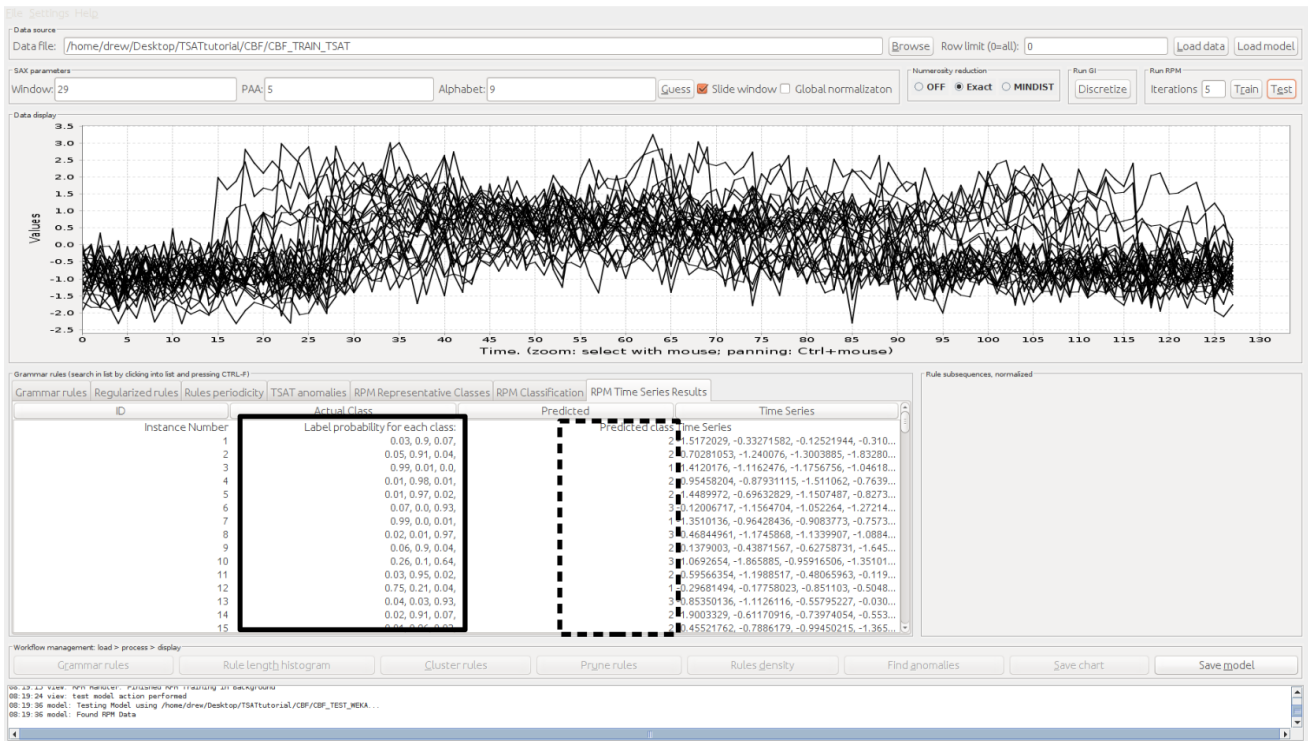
File Settings Help

Data source
Data file: /home/drew/Desktop/TSATtutorial/CBF/CBF_TRAIN_TSAT Browse Row limit (0=all): 0 Load data Load model

SAX parameters
Window: 29 PAA: 5 Alphabet: 9 Guess Slide window Global normalizaton

Numerosity reduction
OFF Exact MINDIST

Run GI
Discretize

Run RPM
Iterations 5 Train Test

Data display
Values
3.5 3.0 2.5 2.0 1.5 1.0 0.5 0.0 -0.5 -1.0 -1.5 -2.0 -2.5
0 5 10 15 20 25 30 35 40 45 50 55 60 65 70 75 80 85 90 95 100 105 110 115 120 125 130
Time. (zoom: select with mouse; panning: Ctrl+mouse)

Grammar rules (search in list by clicking into list and pressing CTRL-F)
Grammar rules | Regularized rules | Rules periodicity | TSAT anomalies | RPM Representative Classes | RPM Classification | RPM Time Series Results

Rule subsequences, normalized

| ID | Actual Class | Predicted | Time Series |
|---|---|---|---|
| Instance Number | Label probability for each class: | Predicted class | Time Series |
| 1 | 0.03, 0.9, 0.07, | 2 | 1.5172029, -0.33271582, -0.12521944, -0.310... |
| 2 | 0.05, 0.91, 0.04, | 2 | 0.70281053, -1.240076, -1.3003885, -1.83280... |
| 3 | 0.99, 0.01, 0.0, | 1 | 1.4120176, -1.1162476, -1.1756756, -1.04618... |
| 4 | 0.01, 0.98, 0.01, | 2 | 0.95458204, -0.87931115, -1.511062, -0.7639... |
| 5 | 0.01, 0.97, 0.02, | 2 | 1.4489972, -0.69632829, -1.1507487, -0.8273... |
| 6 | 0.07, 0.0, 0.93, | 3 | 0.12006717, -1.1564704, -1.052264, -1.27214... |
| 7 | 0.99, 0.0, 0.01, | 1 | 1.3510136, -0.96428436, -0.9083773, -0.7573... |
| 8 | 0.02, 0.01, 0.97, | 3 | 0.46844961, -1.1745868, -1.1339907, -1.0884... |
| 9 | 0.06, 0.9, 0.04, | 2 | 0.1379003, -0.43871567, -0.62758731, -1.645... |
| 10 | 0.26, 0.1, 0.64, | 3 | 1.0692654, -1.865885, -0.95916506, -1.35101... |
| 11 | 0.03, 0.95, 0.02, | 2 | 0.59566354, -1.1988517, -0.48065963, -0.119... |
| 12 | 0.75, 0.21, 0.04, | 1 | 0.29681494, -0.17758023, -0.851103, -0.5048... |
| 13 | 0.04, 0.03, 0.93, | 3 | 0.85350136, -1.1126116, -0.55795227, -0.030... |
| 14 | 0.02, 0.91, 0.07, | 2 | 1.9003329, -0.61170916, -0.73974054, -0.553... |
| 15 | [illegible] | 2 | 0.45521762, -0.7886179, -0.99450215, -1.365... |

Workflow management: load > process > display
Grammar rules | Rule length histogram | Cluster rules | Prune rules | Rules density | Find anomalies | Save chart | Save model

08:19:13 view: RPM Handler: Finished RPM Training in Background
08:19:24 view: test model action performed
08:19:36 model: Testing Model using /home/drew/Desktop/TSATtutorial/CBF/CBF_TEST_WEKA...
08:19:36 model: Found RPM Data